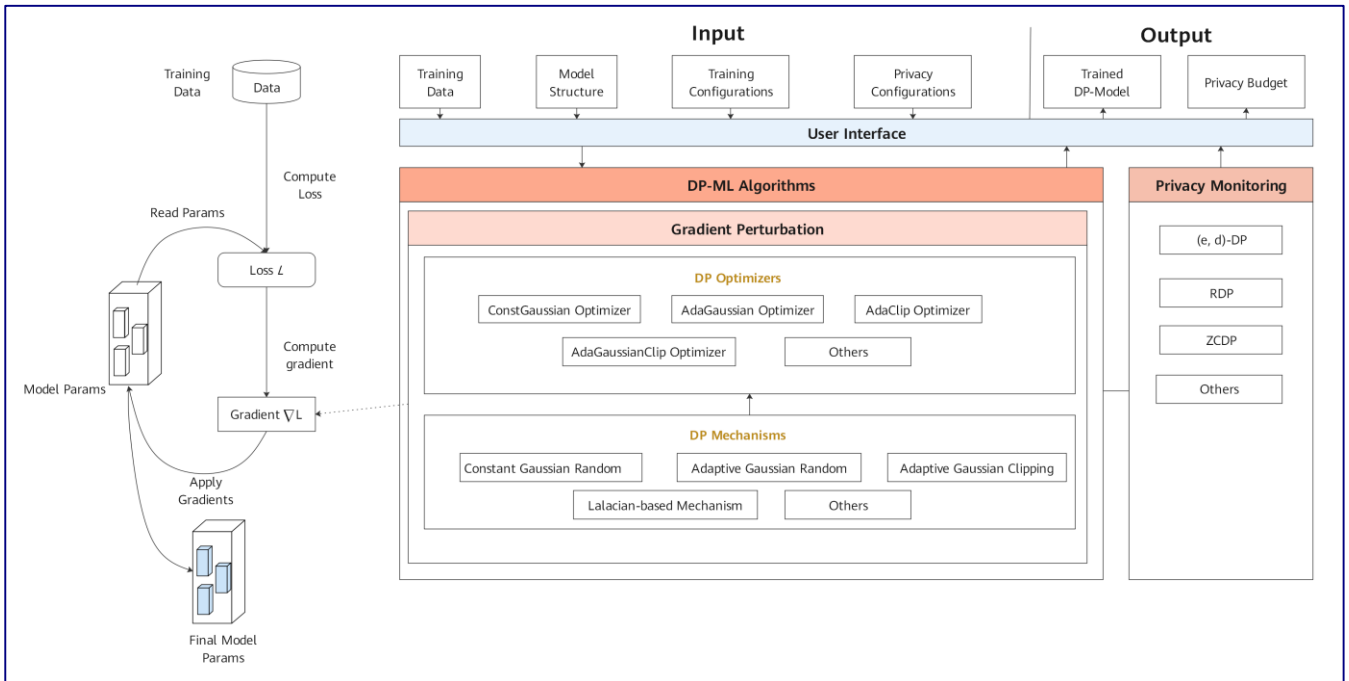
Training Data

Data

Compute Loss

Read Params

Loss $L$

Model Params

Compute gradient

Gradient $\nabla L$

Apply Gradients

Final Model Params

Input

Training Data

Model Structure

Training Configurations

Privacy Configurations

Output

Trained DP-Model

Privacy Budget

User Interface

DP-ML Algorithms

Gradient Perturbation

DP Optimizers

ConstGaussian Optimizer

AdaGaussian Optimizer

AdaClip Optimizer

AdaGaussianClip Optimizer

Others

DP Mechanisms

Constant Gaussian Random

Adaptive Gaussian Random

Adaptive Gaussian Clipping

Lalacian-based Mechanism

Others

Privacy Monitoring

(e, d)-DP

RDP

ZCDP

Others